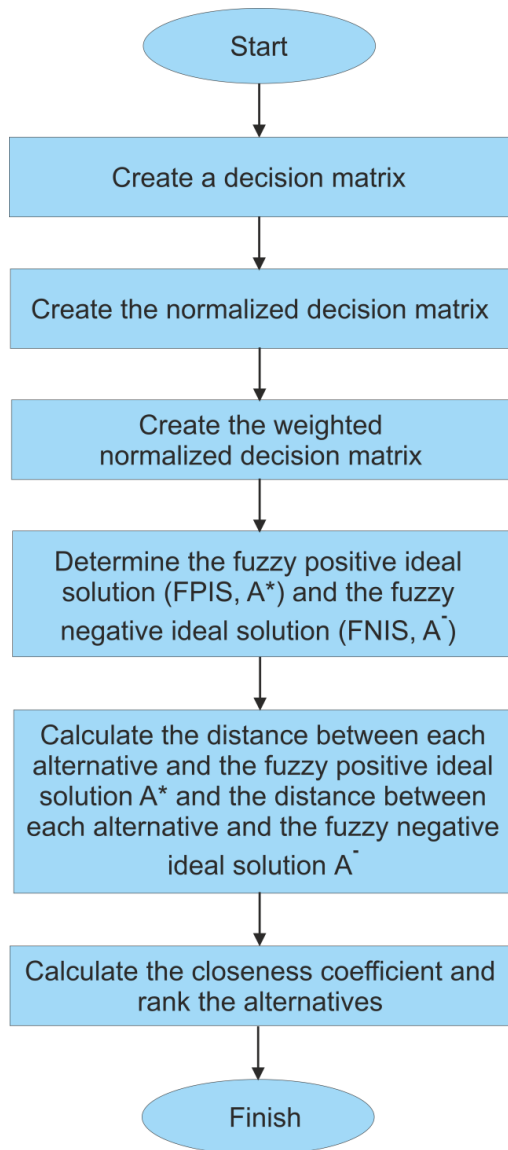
Start

Create a decision matrix

Create the normalized decision matrix

Create the weighted normalized decision matrix

Determine the fuzzy positive ideal solution (FPIS, A*) and the fuzzy negative ideal solution (FNIS, $A^-$)

Calculate the distance between each alternative and the fuzzy positive ideal solution A* and the distance between each alternative and the fuzzy negative ideal solution $A^-$

Calculate the closeness coefficient and rank the alternatives

Finish